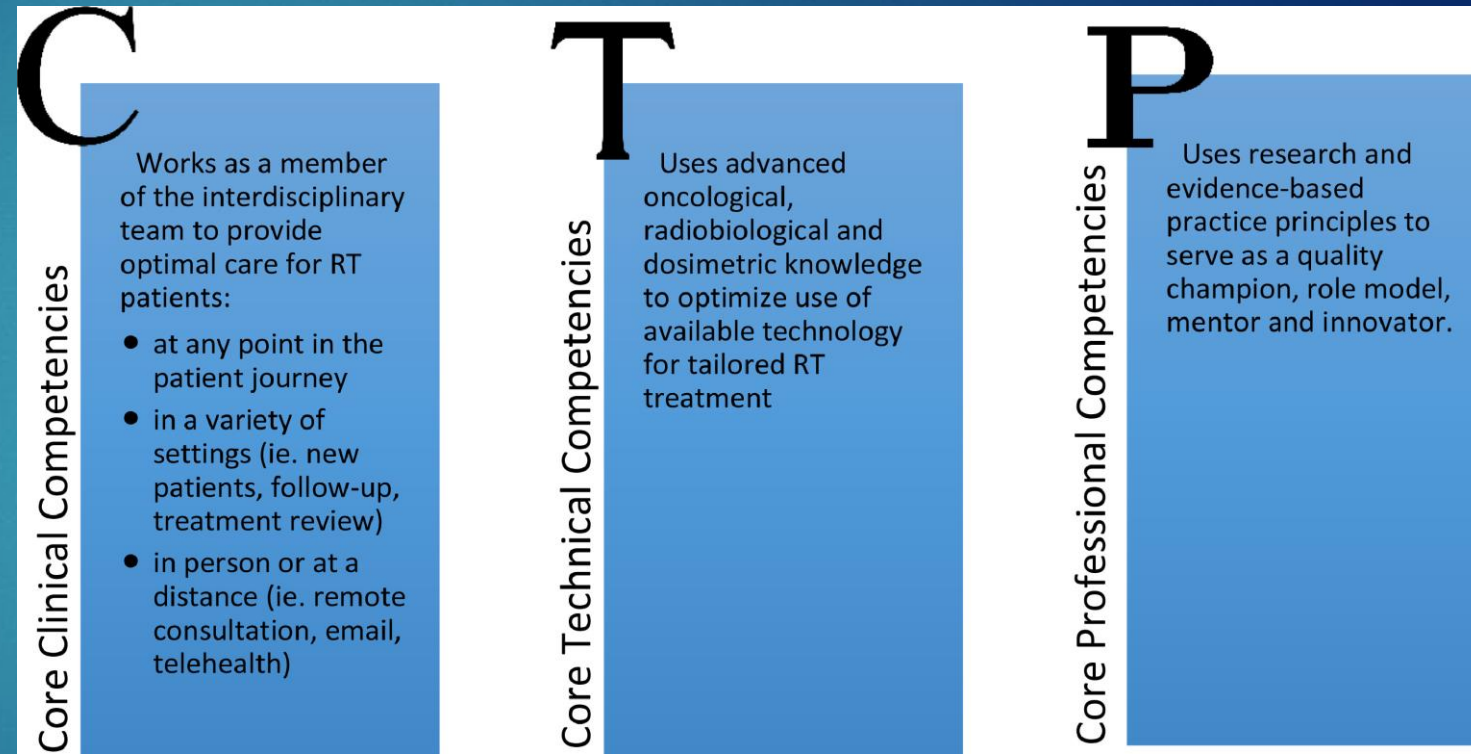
C

Core Clinical Competencies

Works as a member of the interdisciplinary team to provide optimal care for RT patients:

- at any point in the patient journey
- in a variety of settings (ie. new patients, follow-up, treatment review)
- in person or at a distance (ie. remote consultation, email, telehealth)

T

Core Technical Competencies

Uses advanced oncological, radiobiological and dosimetric knowledge to optimize use of available technology for tailored RT treatment

P

Core Professional Competencies

Uses research and evidence-based practice principles to serve as a quality champion, role model, mentor and innovator.